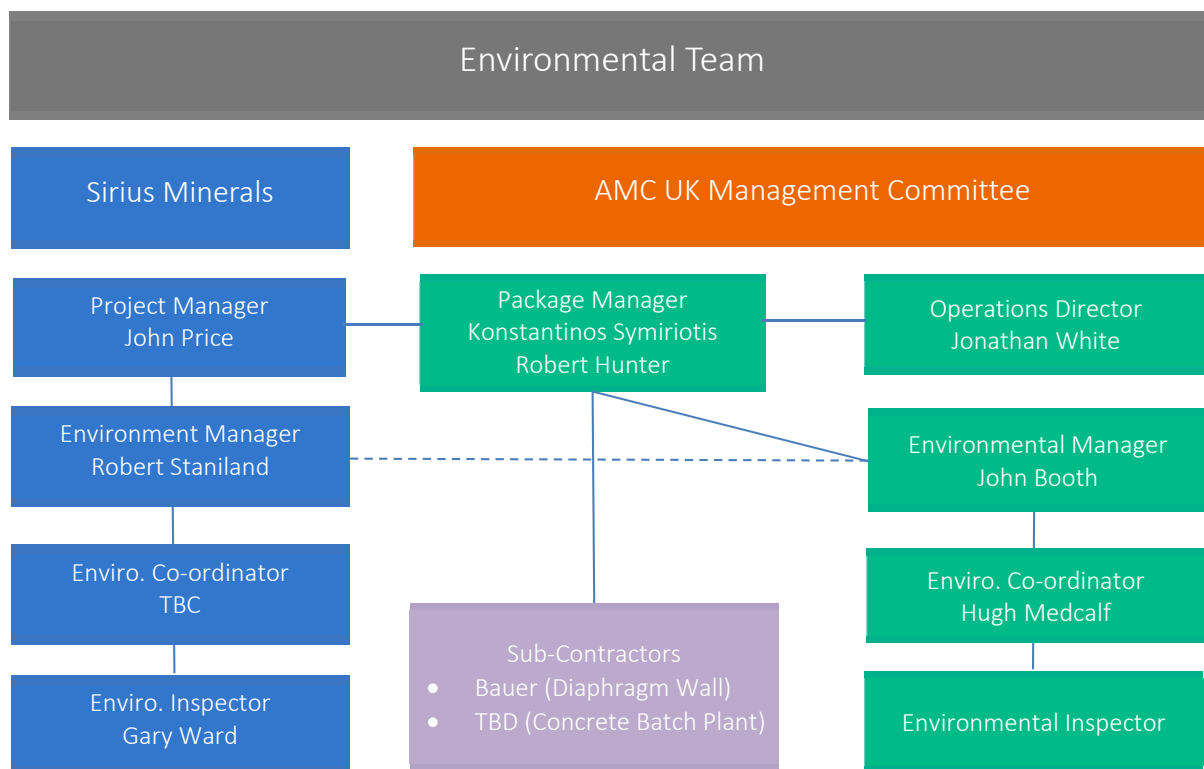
Environmental Team

Sirius Minerals

AMC UK Management Committee

Project Manager
John Price

Package Manager
Konstantinos Symiriotis
Robert Hunter

Operations Director
Jonathan White

Environment Manager
Robert Staniland

Environmental Manager
John Booth

Enviro. Co-ordinator
TBC

Enviro. Co-ordinator
Hugh Medcalf

Sub-Contractors
• Bauer (Diaphragm Wall)
• TBD (Concrete Batch Plant)

Enviro. Inspector
Gary Ward

Environmental Inspector